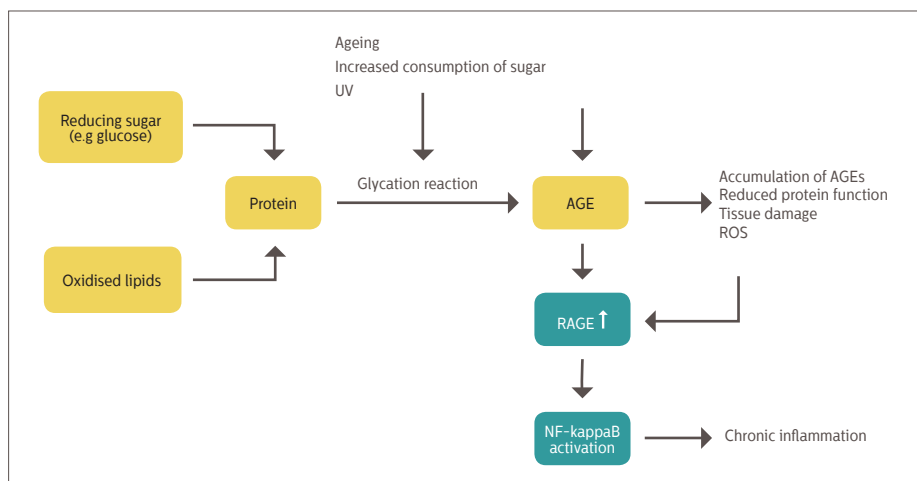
Ageing
Increased consumption of sugar
UV

Reducing sugar (e.g glucose)

Protein

Glycation reaction

AGE

Accumulation of AGEs
Reduced protein function
Tissue damage
ROS

Oxidised lipids

RAGE ↑

NF-kappaB activation

Chronic inflammation